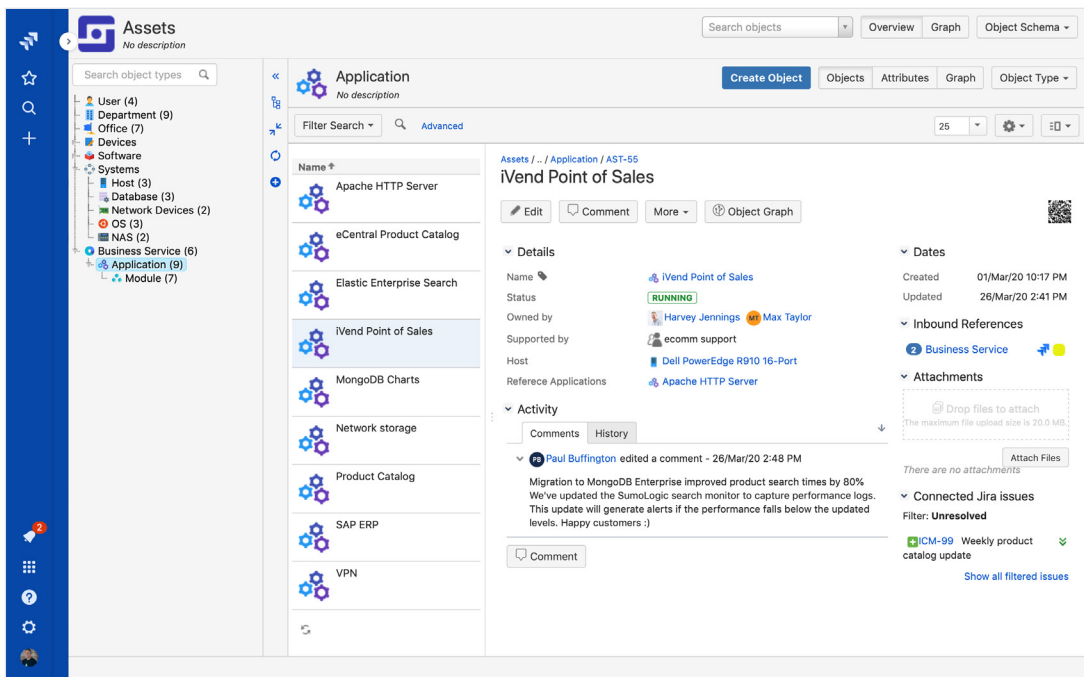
Assets
No description

Search objects
Overview Graph Object Schema

Search object types
User (4)
Department (9)
Office (7)
Devices
Software
Systems
Host (3)
Database (3)
Network Devices (2)
OS (3)
NAS (2)
Business Service (6)
Application (9)
Module (7)

Application
No description

Create Object
Objects Attributes Graph Object Type

Filter Search Advanced
25

Name
Apache HTTP Server
eCentral Product Catalog
Elastic Enterprise Search
iVend Point of Sales
MongoDB Charts
Network storage
Product Catalog
SAP ERP
VPN

Assets / .. / Application / AST-55
iVend Point of Sales

Edit Comment More Object Graph

Details
Name iVend Point of Sales
Status RUNNING
Owned by Harvey Jennings MT Max Taylor
Supported by ecomm support
Host Dell PowerEdge R910 16-Port
Refernce Applications Apache HTTP Server

Activity
Comments History
PB Paul Buffington edited a comment - 26/Mar/20 2:48 PM
Migration to MongoDB Enterprise improved product search times by 80%
We've updated the SumoLogic search monitor to capture performance logs. This update will generate alerts if the performance falls below the updated levels. Happy customers :)

Comment

Dates
Created 01/Mar/20 10:17 PM
Updated 26/Mar/20 2:41 PM

Inbound References
2 Business Service

Attachments
Drop files to attach
The maximum file upload size is 20.0 MB.
Attach Files
There are no attachments

Connected Jira issues
Filter: Unresolved
ICM-99 Weekly product catalog update
Show all filtered issues

2